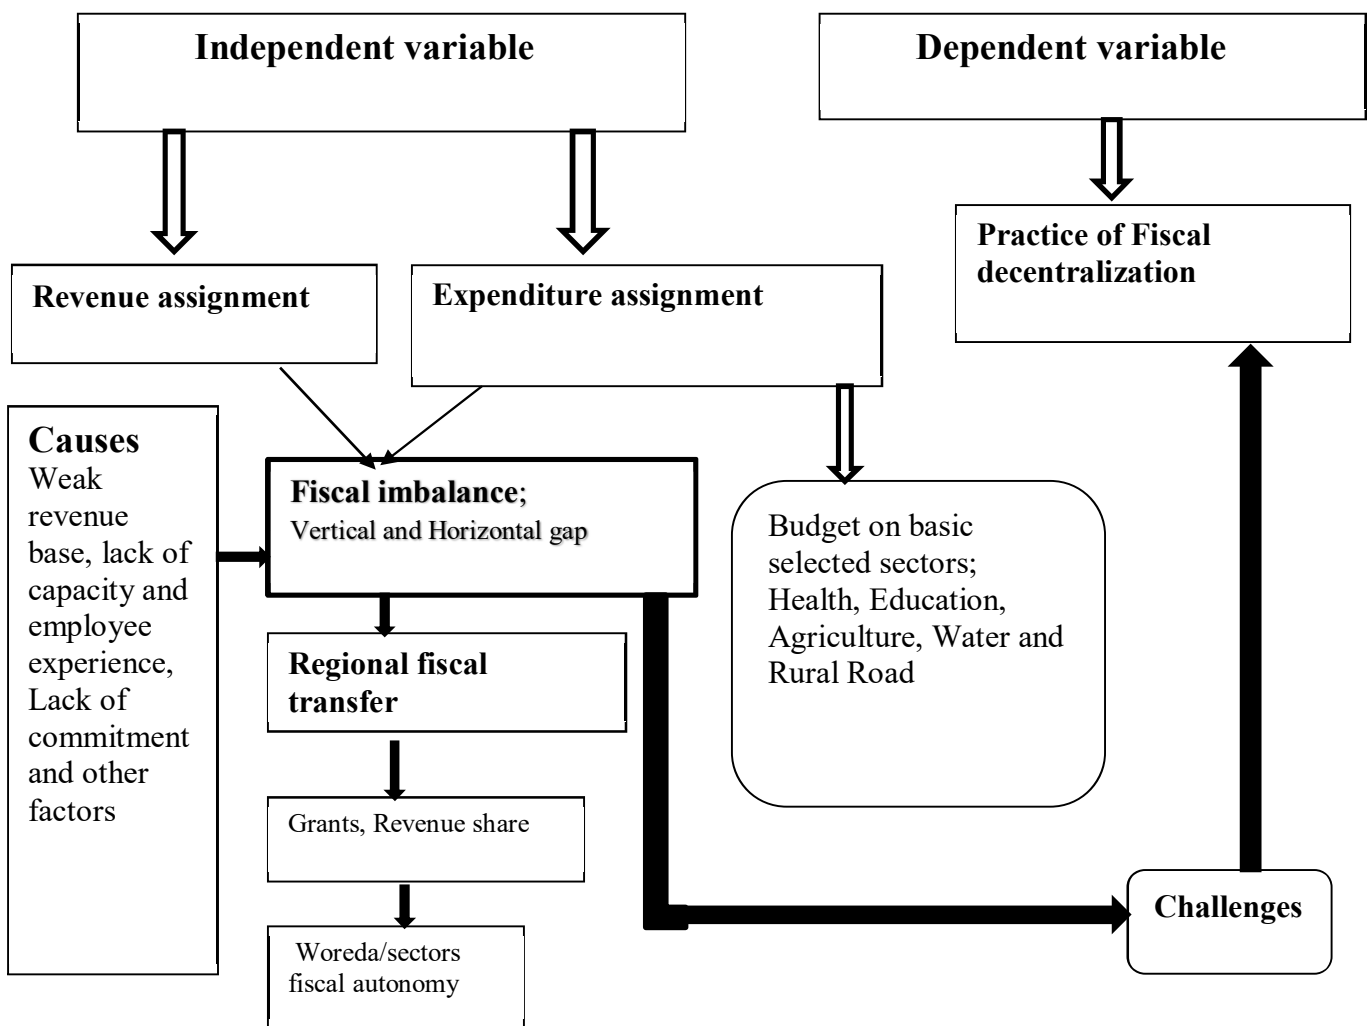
Independent variable

Dependent variable

Practice of Fiscal decentralization

Revenue assignment

Expenditure assignment

Causes
Weak revenue base, lack of capacity and employee experience, Lack of commitment and other factors

Fiscal imbalance;
Vertical and Horizontal gap

Budget on basic selected sectors; Health, Education, Agriculture, Water and Rural Road

Regional fiscal transfer

Grants, Revenue share

Woreda/sectors fiscal autonomy

Challenges